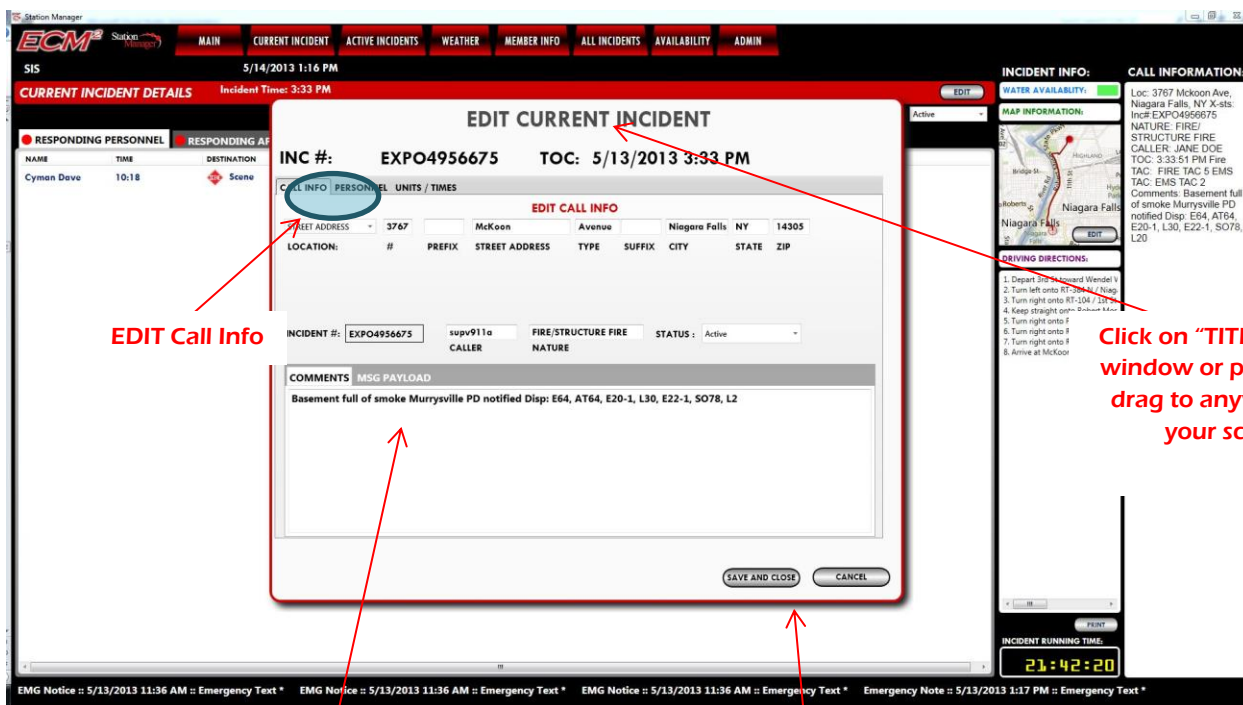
Station Manager

ECM² Station Manager

MAIN | CURRENT INCIDENT | ACTIVE INCIDENTS | WEATHER | MEMBER INFO | ALL INCIDENTS | AVAILABILITY | ADMIN

SIS 5/14/2013 1:16 PM

CURRENT INCIDENT DETAILS Incident Time: 3:33 PM

EDIT

Active

RESPONDING PERSONNEL | RESPONDING AP

| NAME | TIME | DESTINATION |
|---|---|---|
| Cyman Dave | 10:18 | Scene |

EDIT CURRENT INCIDENT

INC #: EXPO4956675 TOC: 5/13/2013 3:33 PM

CALL INFO | PERSONNEL | UNITS / TIMES

EDIT CALL INFO

| STREET ADDRESS | 3767 | | McKoon | Avenue | | Niagara Falls | NY | 14305 |
|---|---|---|---|---|---|---|---|---|
| LOCATION: | # | PREFIX | STREET ADDRESS | TYPE | SUFFIX | CITY | STATE | ZIP |

INCIDENT #: EXPO4956675 supv911a CALLER FIRE/STRUCTURE FIRE NATURE STATUS : Active

COMMENTS | MSG PAYLOAD

Basement full of smoke Murrysville PD notified Disp: E64, AT64, E20-1, L30, E22-1, SO78, L2

SAVE AND CLOSE CANCEL

EDIT Call Info

INCIDENT INFO:

WATER AVAILABLITY:

MAP INFORMATION:

Bridge St Niagara Falls Niagara Falls HIGHLAND

EDIT

DRIVING DIRECTIONS:

1. Depart 3rd St toward Wendel V
2. Turn left onto RT-384 N / Niag
3. Turn right onto RT-104 / 1st St
4. Keep straight onto Robert Mo
5. Turn right onto F
6. Turn right onto F
7. Turn right onto F
8. Arrive at McKoor

PRINT

INCIDENT RUNNING TIME:

21:42:20

CALL INFORMATION

Loc: 3767 Mckoon Ave, Niagara Falls, NY X-sts: Inc#:EXPO4956675 NATURE: FIRE/ STRUCTURE FIRE CALLER: JANE DOE TOC: 3:33:51 PM Fire TAC: FIRE TAC 5 EMS TAC: EMS TAC 2 Comments: Basement full of smoke Murrysville PD notified Disp: E64, AT64, E20-1, L30, E22-1, SO78, L20

Click on "TITL window or p drag to any your sc

EMG Notice :: 5/13/2013 11:36 AM :: Emergency Text * EMG Notice :: 5/13/2013 11:36 AM :: Emergency Text * EMG Notice :: 5/13/2013 11:36 AM :: Emergency Text * Emergency Note :: 5/13/2013 1:17 PM :: Emergency Text *